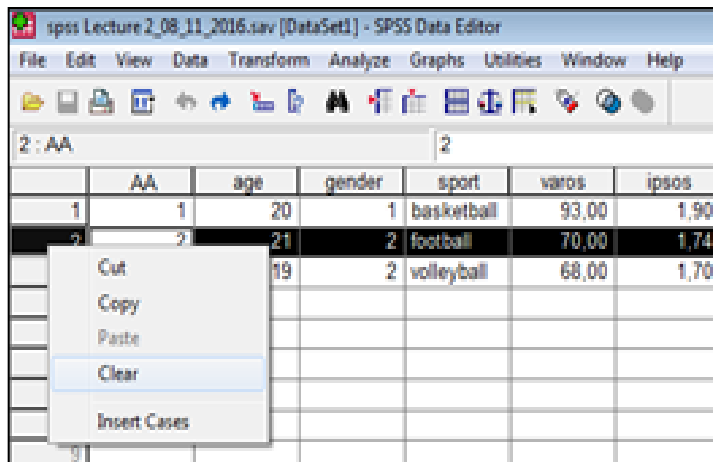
spss Lecture 2_08_11_2016.sav [DataSet1] - SPSS Data Editor

File Edit View Data Transform Analyze Graphs Utilities Window Help

2 : AA | 2

| | AA | age | gender | sport | varos | ipsos |
|---|---|---|---|---|---|---|
| 1 | 1 | 20 | 1 | basketball | 93,00 | 1,90 |
| 2 | 2 | 21 | 2 | football | 70,00 | 1,74 |
| | | 19 | 2 | volleyball | 68,00 | 1,70 |
| 9 | | | | | | |

Cut
Copy
Paste
Clear
Insert Cases